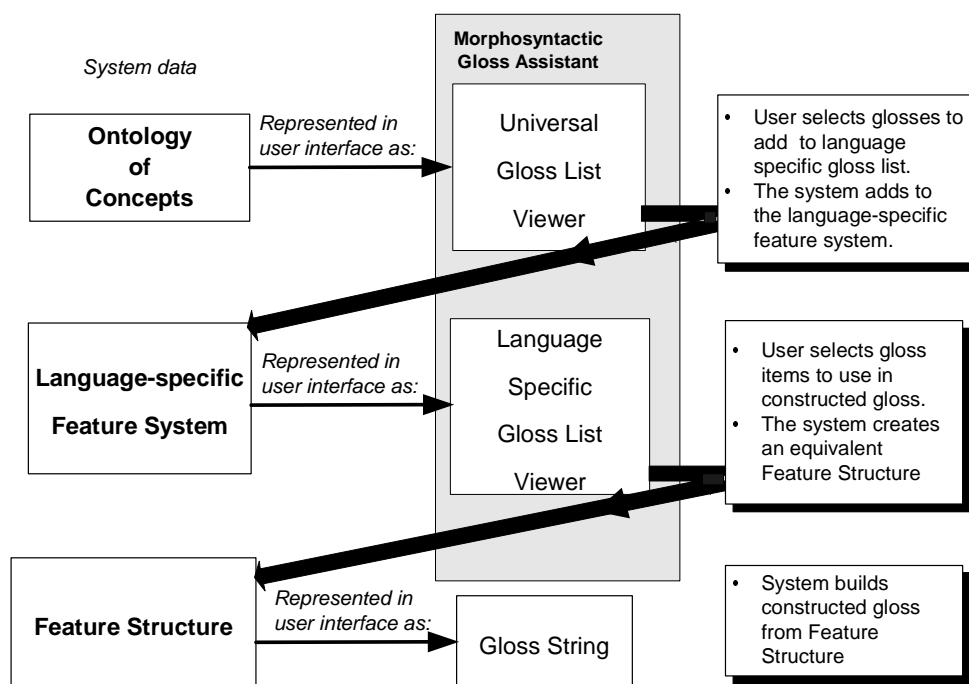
System data

Morphosyntactic Gloss Assistant

Ontology of Concepts

Represented in user interface as:

Universal Gloss List Viewer

• User selects glosses to add to language specific gloss list.
• The system adds to the language-specific feature system.

Language-specific Feature System

Represented in user interface as:

Language Specific Gloss List Viewer

• User selects gloss items to use in constructed gloss.
• The system creates an equivalent Feature Structure

Feature Structure

Represented in user interface as:

Gloss String

• System builds constructed gloss from Feature Structure